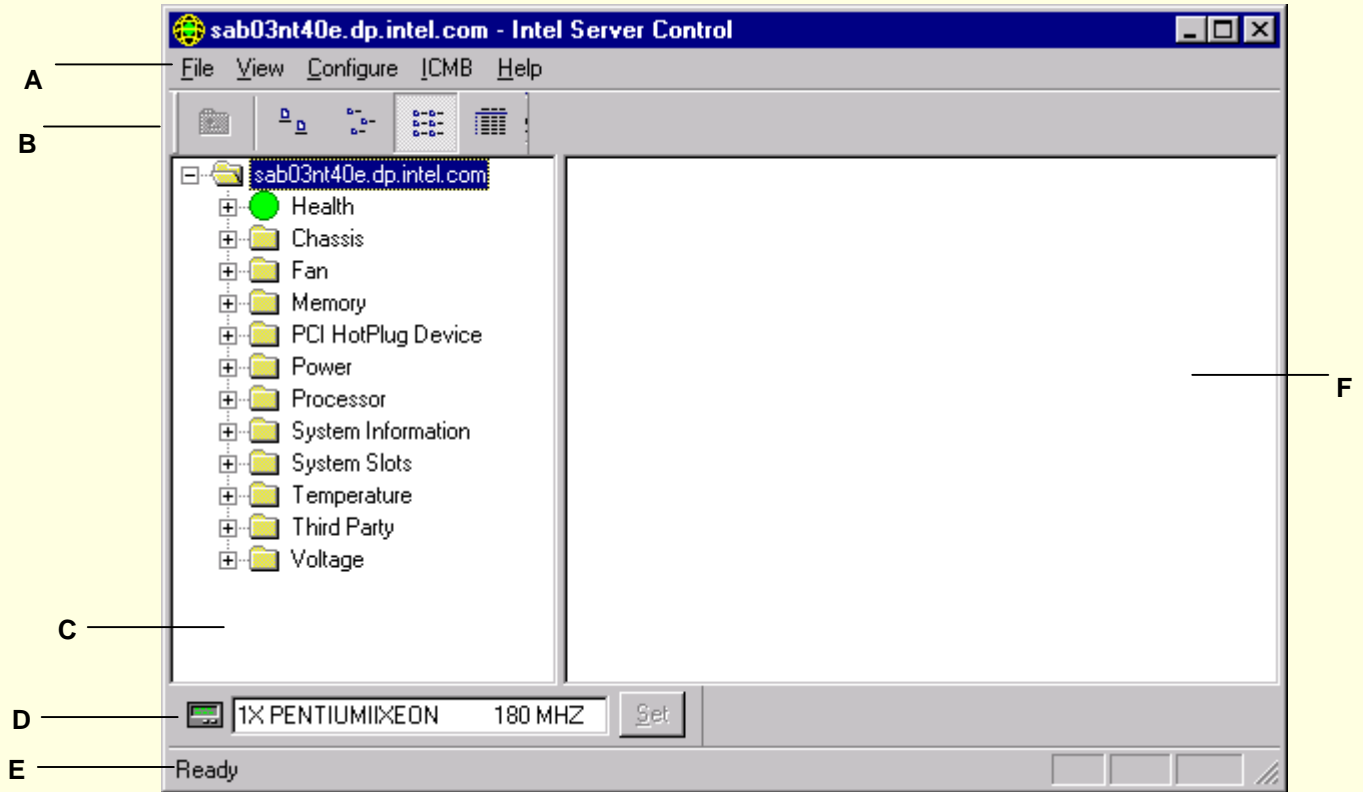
sab03nt40e.dp.intel.com - Intel Server Control

A

File View Configure ICMB Help

B

sab03nt40e.dp.intel.com
Health
Chassis
Fan
Memory
PCI HotPlug Device
Power
Processor
System Information
System Slots
Temperature
Third Party
Voltage

C

F

D

1X PENTIUMIIXEON 180 MHZ

Set

E

Ready